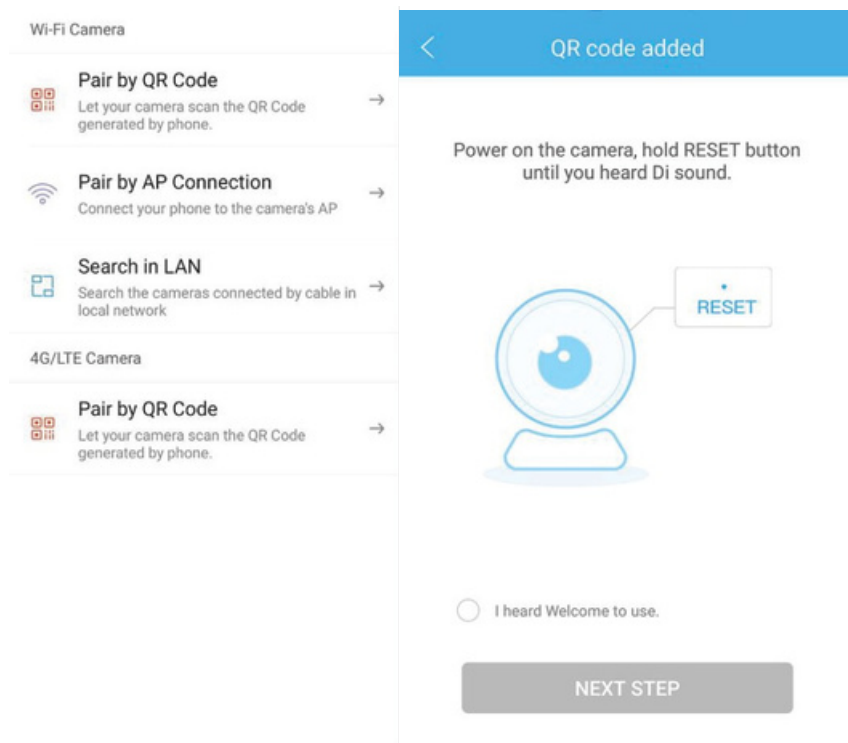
Wi-Fi Camera

Pair by QR Code
Let your camera scan the QR Code generated by phone.

Pair by AP Connection
Connect your phone to the camera's AP

Search in LAN
Search the cameras connected by cable in local network

4G/LTE Camera

Pair by QR Code
Let your camera scan the QR Code generated by phone.

QR code added

Power on the camera, hold RESET button until you heard Di sound.

RESET

I heard Welcome to use.

NEXT STEP